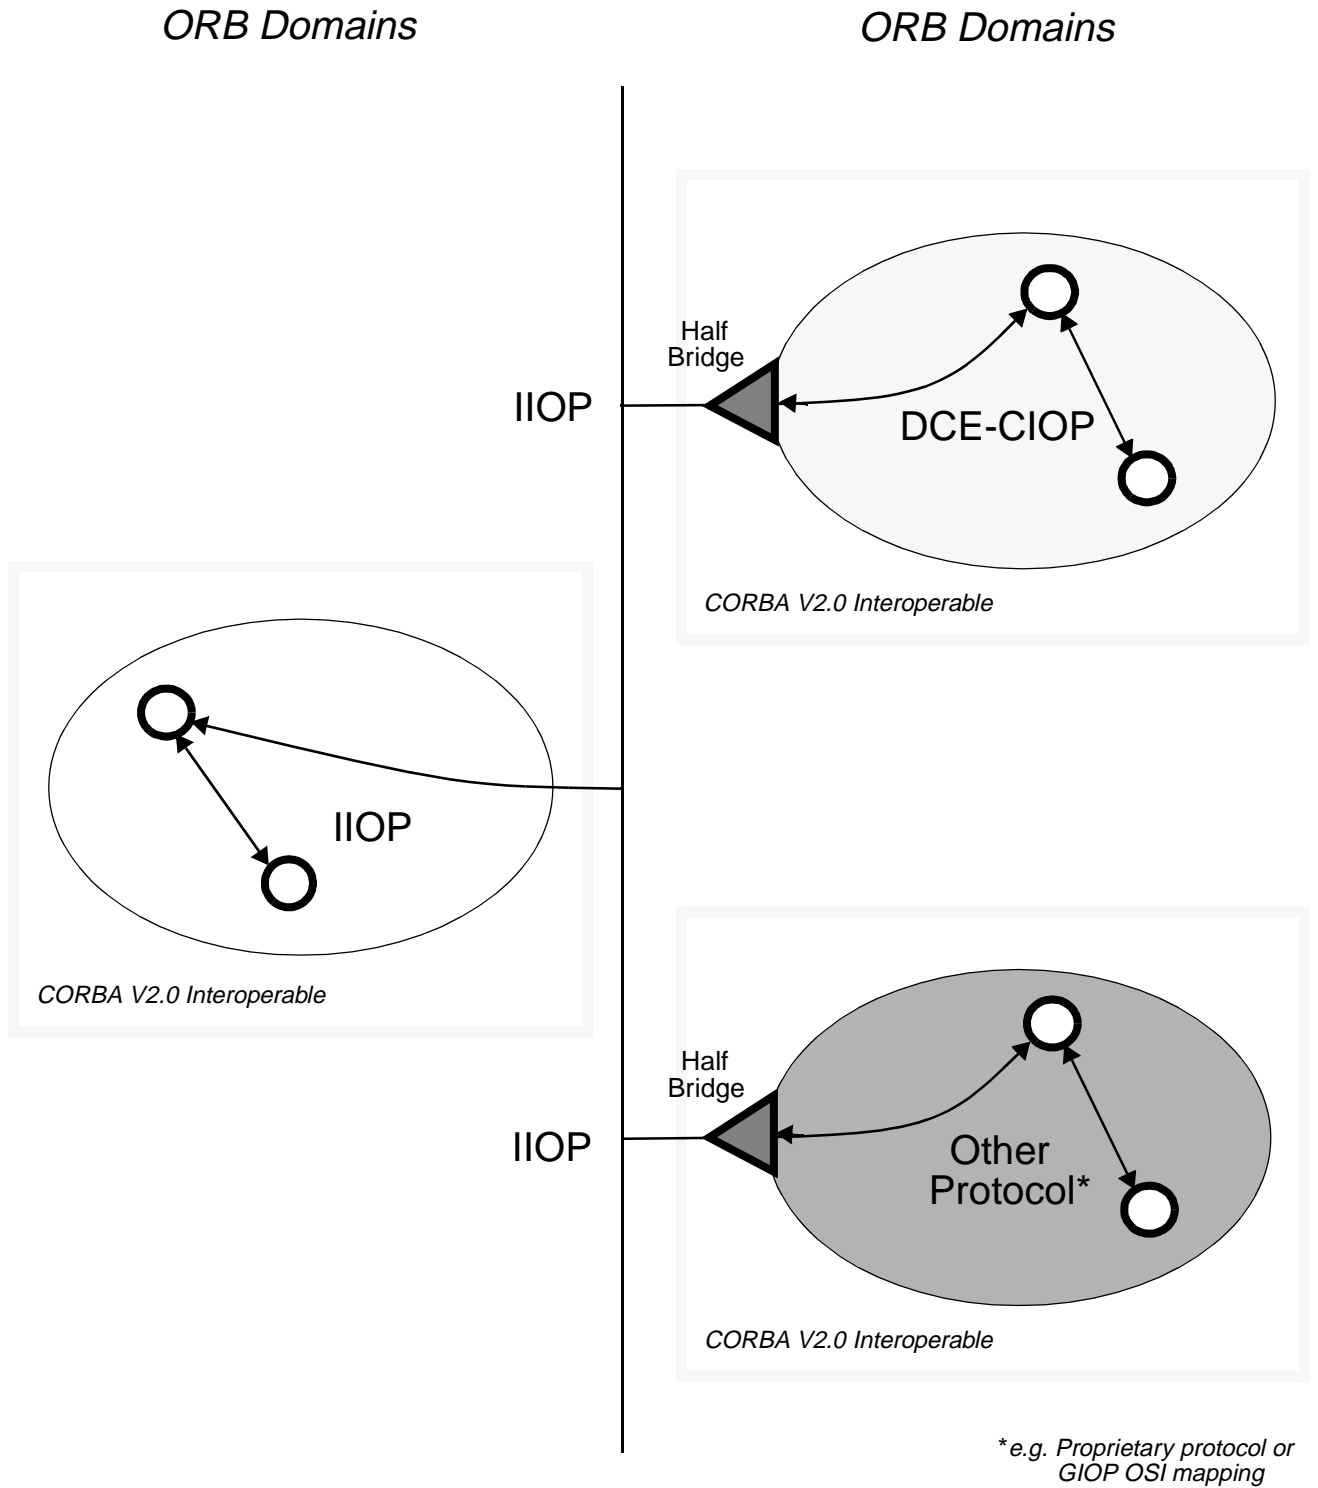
ORB Domains

ORB Domains

Half Bridge

IIOP

DCE-CIOP

CORBA V2.0 Interoperable

IIOP

CORBA V2.0 Interoperable

Half Bridge

IIOP

Other Protocol*

CORBA V2.0 Interoperable

*e.g. Proprietary protocol or GIOP OSI mapping